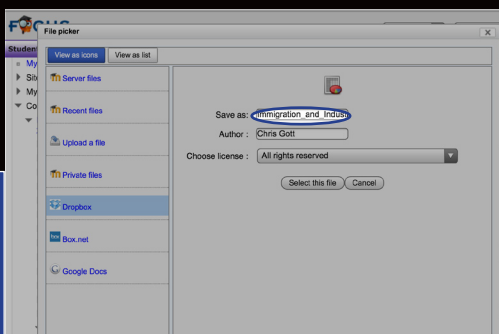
FOCUS

Student

My

Sit

My

Co

File picker

View as icons

View as list

Server files

Recent files

Upload a file

Private files

Dropbox

Box.net

Google Docs

Save as: Immigration_and_Indus

Author : Chris Gott

Choose license : All rights reserved

Select this file

Cancel